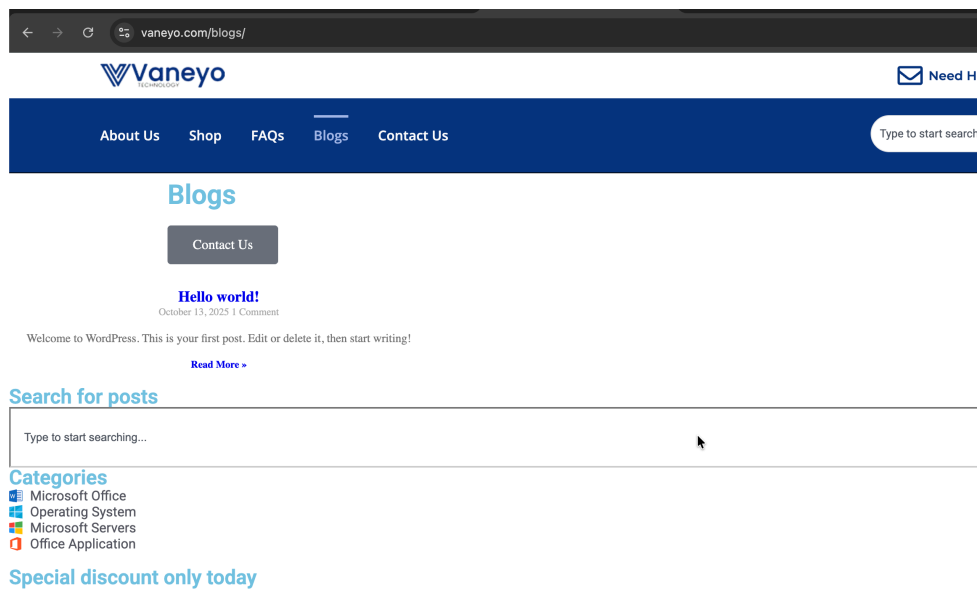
vaneyo.com/blogs/

Vaneyo
TECHNOLOGY

Need H

About Us Shop FAQs Blogs Contact Us

Type to start search

Blogs

Contact Us

Hello world!

October 13, 2025 1 Comment

Welcome to WordPress. This is your first post. Edit or delete it, then start writing!

Read More »

Search for posts

Type to start searching...

Categories

Microsoft Office
Operating System
Microsoft Servers
Office Application

Special discount only today